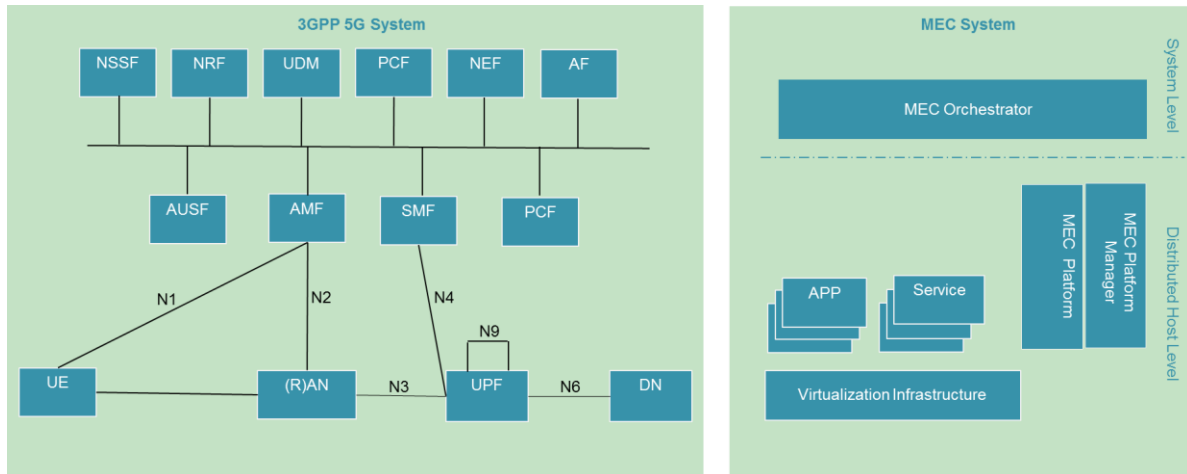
3GPP 5G System

NSSF
NRF
UDM
PCF
NEF
AF

AUSF
AMF
SMF
PCF

N1
N2
N4
N9

UE
(R)AN
N3
UPF
N6
DN

MEC System

System Level

MEC Orchestrator

MEC Platform
MEC Platform Manager

Distributed Host Level

APP
Service

Virtualization Infrastructure